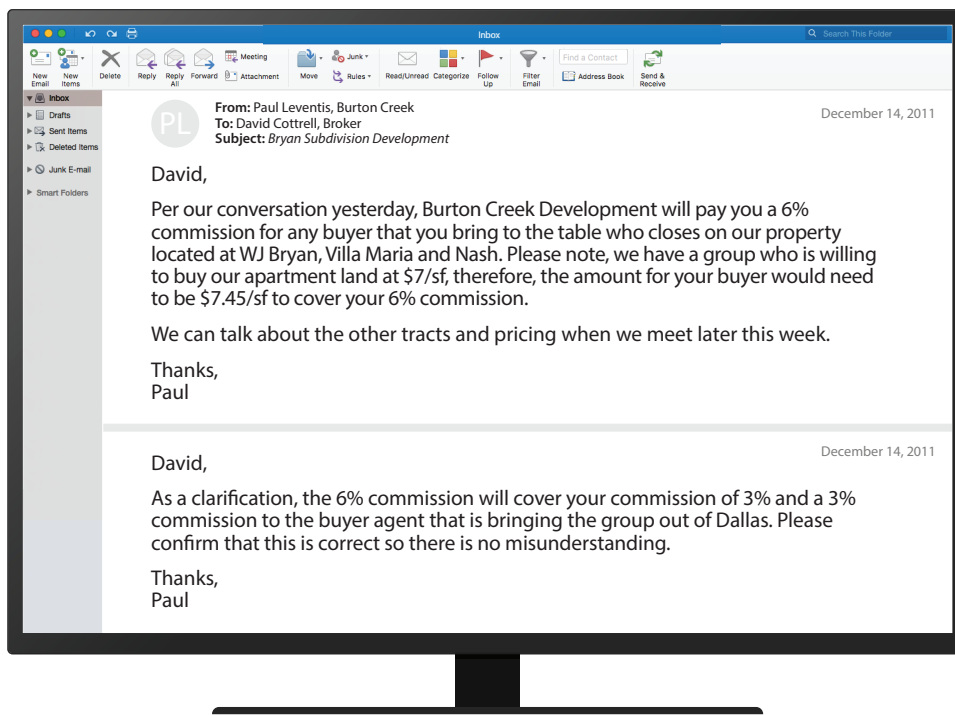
Inbox

Search This Folder

New Email New Items Delete Reply Reply All Forward Meeting Attachment Move Junk Rules Read/Unread Categorize Follow Up Filter Email Find a Contact Address Book Send & Receive

Inbox
Drafts
Sent Items
Deleted Items
Junk E-mail
Smart Folders

PL

From: Paul Leventis, Burton Creek
To: David Cottrell, Broker
Subject: Bryan Subdivision Development

December 14, 2011

David,

Per our conversation yesterday, Burton Creek Development will pay you a 6% commission for any buyer that you bring to the table who closes on our property located at WJ Bryan, Villa Maria and Nash. Please note, we have a group who is willing to buy our apartment land at $7/sf, therefore, the amount for your buyer would need to be $7.45/sf to cover your 6% commission.

We can talk about the other tracts and pricing when we meet later this week.

Thanks,
Paul

December 14, 2011

David,

As a clarification, the 6% commission will cover your commission of 3% and a 3% commission to the buyer agent that is bringing the group out of Dallas. Please confirm that this is correct so there is no misunderstanding.

Thanks,
Paul